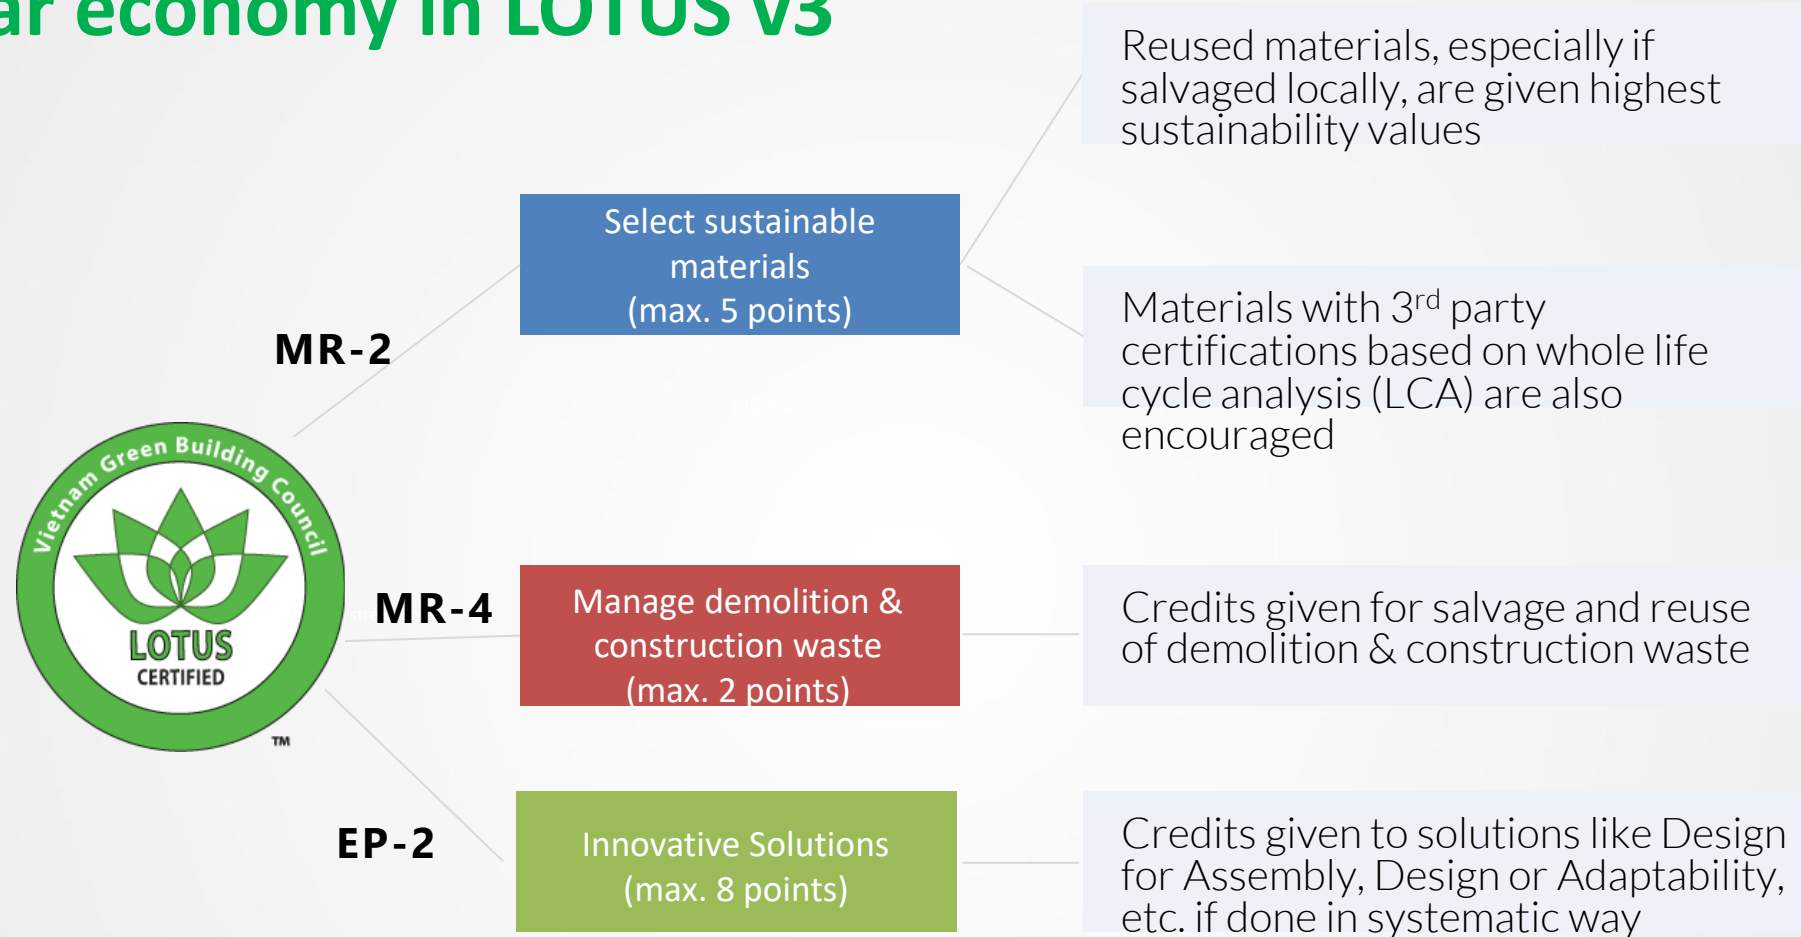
ar economy in LOTUS V3

Vietnam Green Building Council
LOTUS
CERTIFIED
TM

MR-2

Select sustainable materials (max. 5 points)

Reused materials, especially if salvaged locally, are given highest sustainability values

Materials with 3$^{rd}$ party certifications based on whole life cycle analysis (LCA) are also encouraged

MR-4

Manage demolition & construction waste (max. 2 points)

Credits given for salvage and reuse of demolition & construction waste

EP-2

Innovative Solutions (max. 8 points)

Credits given to solutions like Design for Assembly, Design or Adaptability, etc. if done in systematic way